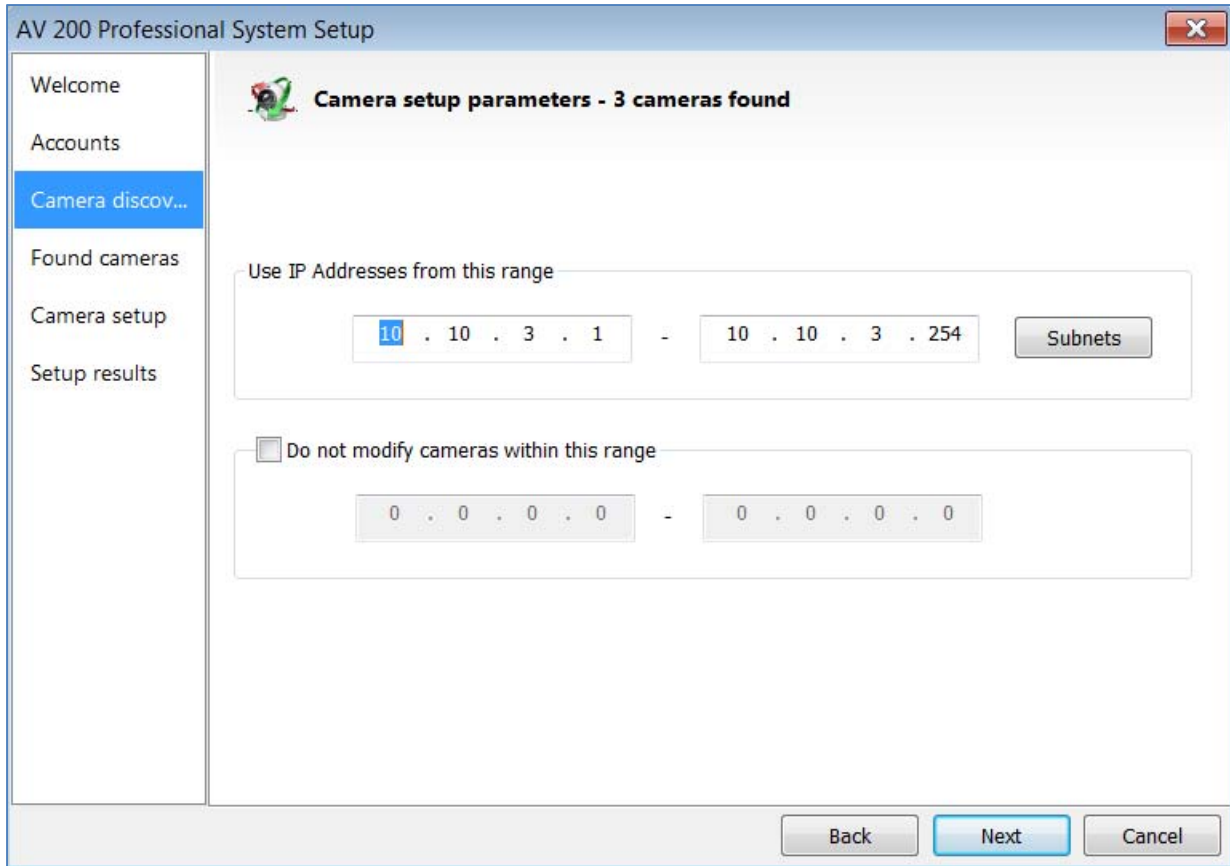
AV 200 Professional System Setup

Welcome
Accounts
Camera discov...
Found cameras
Camera setup
Setup results

Camera setup parameters - 3 cameras found

Use IP Addresses from this range

10 . 10 . 3 . 1 - 10 . 10 . 3 . 254

Subnets

Do not modify cameras within this range

0 . 0 . 0 . 0 - 0 . 0 . 0 . 0

Back
Next
Cancel